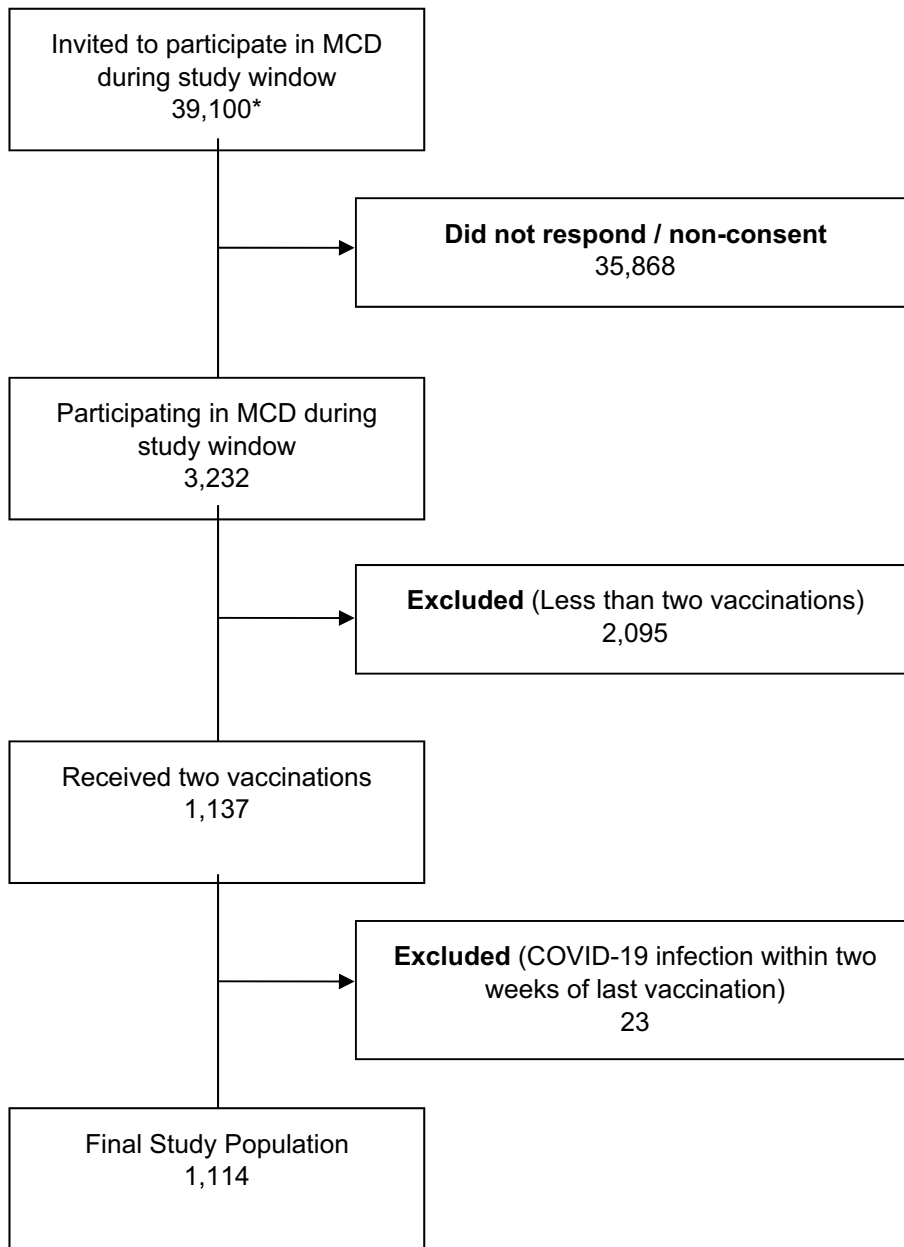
Invited to participate in MCD during study window
39,100*

**Did not respond / non-consent**
35,868

Participating in MCD during study window
3,232

**Excluded** (Less than two vaccinations)
2,095

Received two vaccinations
1,137

**Excluded** (COVID-19 infection within two weeks of last vaccination)
23

Final Study Population
1,114